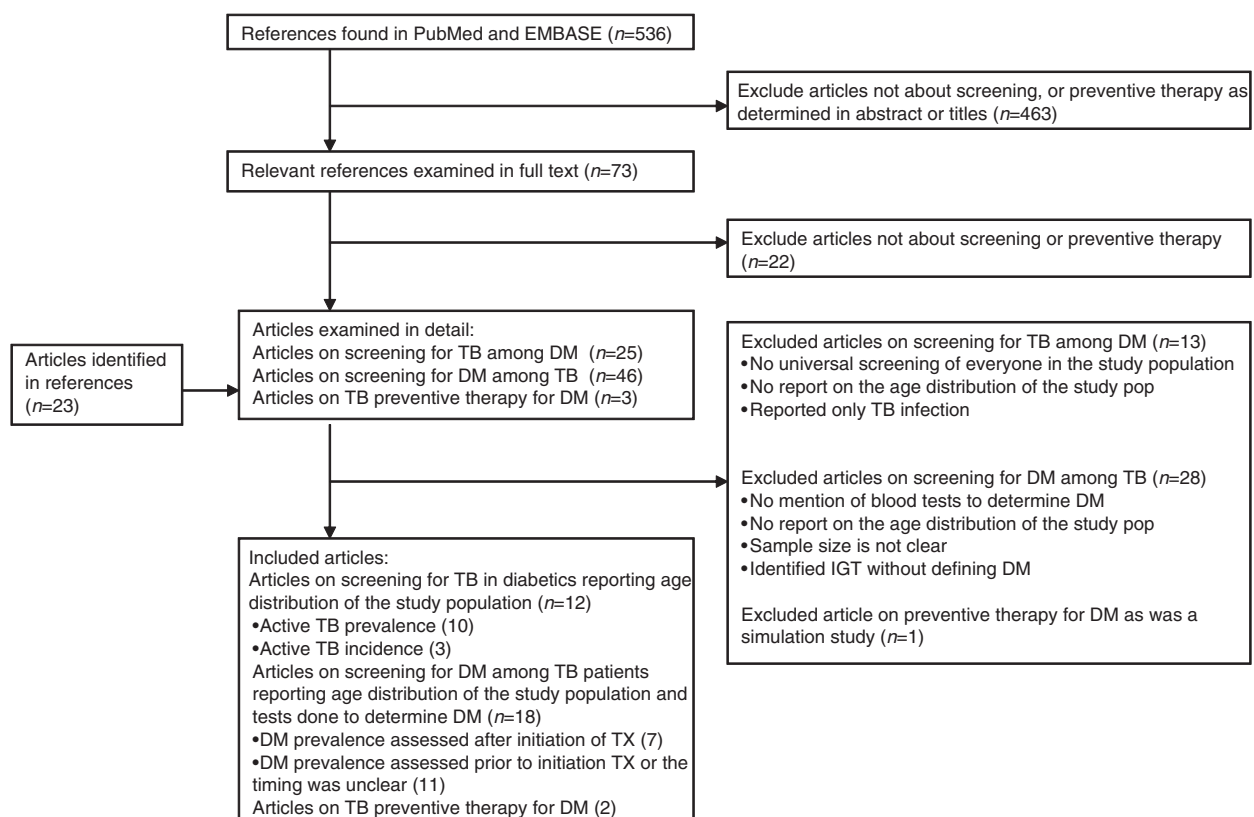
References found in PubMed and EMBASE ($n$=536)

Exclude articles not about screening, or preventive therapy as determined in abstract or titles ($n$=463)

Relevant references examined in full text ($n$=73)

Exclude articles not about screening or preventive therapy ($n$=22)

Articles identified in references ($n$=23)

Articles examined in detail:
Articles on screening for TB among DM ($n$=25)
Articles on screening for DM among TB ($n$=46)
Articles on TB preventive therapy for DM ($n$=3)

Excluded articles on screening for TB among DM ($n$=13)
•No universal screening of everyone in the study population
•No report on the age distribution of the study pop
•Reported only TB infection

Excluded articles on screening for DM among TB ($n$=28)
•No mention of blood tests to determine DM
•No report on the age distribution of the study pop
•Sample size is not clear
•Identified IGT without defining DM

Excluded article on preventive therapy for DM as was a simulation study ($n$=1)

Included articles:
Articles on screening for TB in diabetics reporting age distribution of the study population ($n$=12)
•Active TB prevalence (10)
•Active TB incidence (3)
Articles on screening for DM among TB patients reporting age distribution of the study population and tests done to determine DM ($n$=18)
•DM prevalence assessed after initiation of TX (7)
•DM prevalence assessed prior to initiation TX or the timing was unclear (11)
Articles on TB preventive therapy for DM (2)